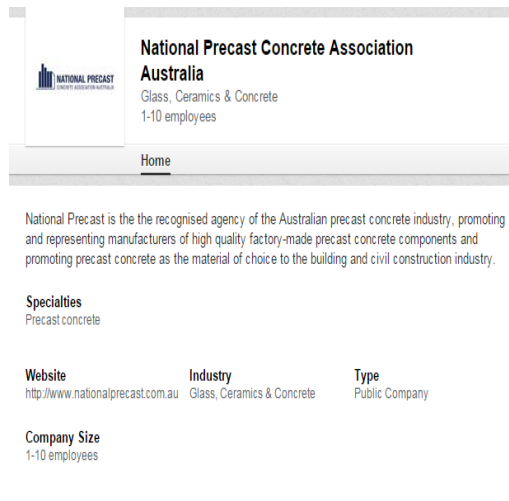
NATIONAL PRECAST
CONCRETE ASSOCIATION AUSTRALIA

National Precast Concrete Association Australia
Glass, Ceramics & Concrete
1-10 employees

Home

National Precast is the the recognised agency of the Australian precast concrete industry, promoting and representing manufacturers of high quality factory-made precast concrete components and promoting precast concrete as the material of choice to the building and civil construction industry.

Specialties
Precast concrete

| Website | Industry | Type |
|---|---|---|
| http://www.nationalprecast.com.au | Glass, Ceramics & Concrete | Public Company |

Company Size
1-10 employees